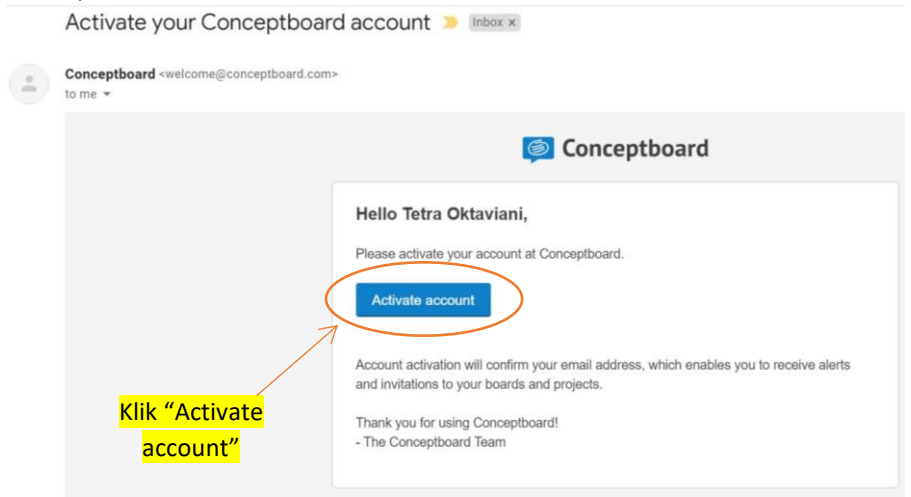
Activate your Conceptboard account Inbox ×

Conceptboard <welcome@conceptboard.com>
to me

Conceptboard

Hello Tetra Oktaviani,

Please activate your account at Conceptboard.

Activate account

Account activation will confirm your email address, which enables you to receive alerts and invitations to your boards and projects.

Thank you for using Conceptboard!
- The Conceptboard Team

Klik "Activate account"